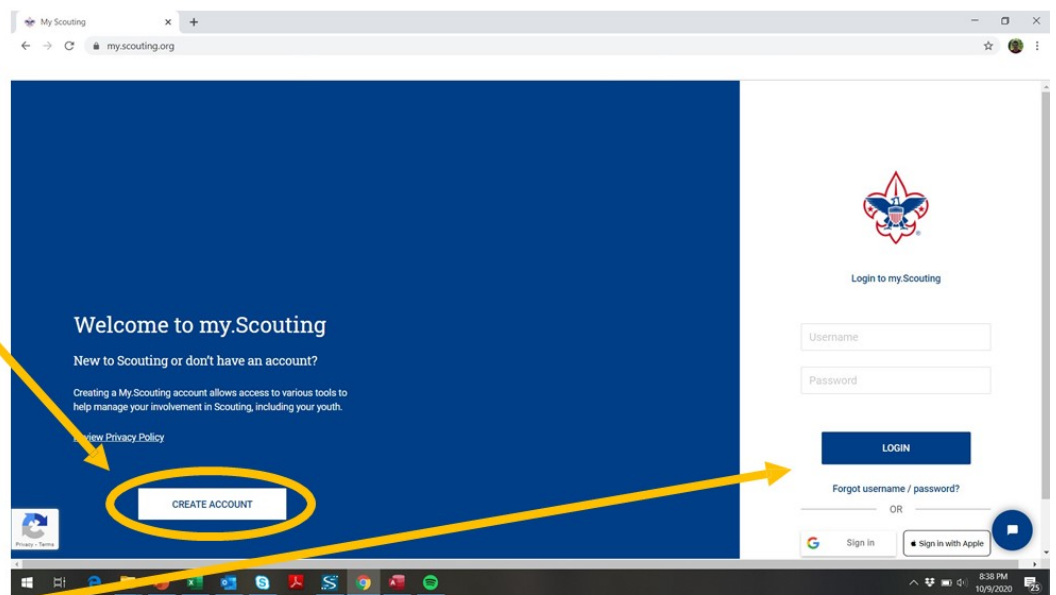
My Scouting
my.scouting.org

Welcome to my.Scouting

New to Scouting or don't have an account?

Creating a My.Scouting account allows access to various tools to help manage your involvement in Scouting, including your youth.

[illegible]view Privacy Policy

CREATE ACCOUNT

Privacy - Terms

Login to my.Scouting

Username

Password

LOGIN

Forgot username / password?

OR

Sign in

Sign in with Apple

8:38 PM
10/9/2020
25